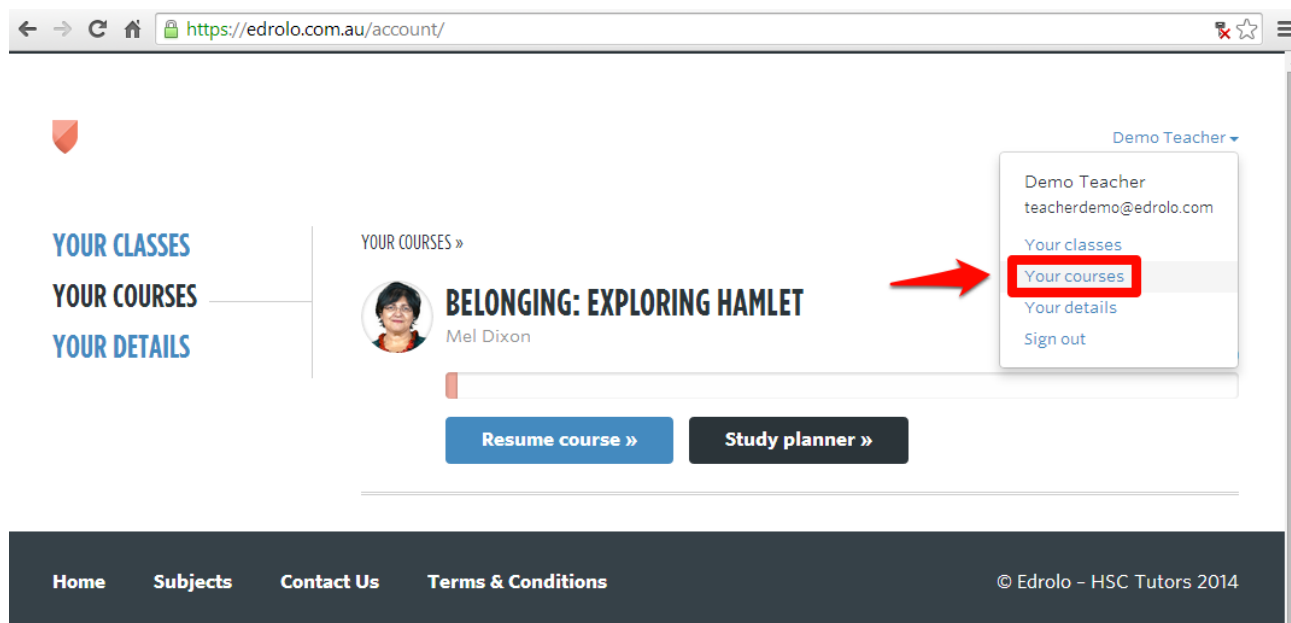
https://edrolo.com.au/account/

Demo Teacher

Demo Teacher
teacherdemo@edrolo.com
Your classes
Your courses
Your details
Sign out

YOUR CLASSES
YOUR COURSES
YOUR DETAILS

YOUR COURSES »

BELONGING: EXPLORING HAMLET
Mel Dixon

Resume course »
Study planner »

Home Subjects Contact Us Terms & Conditions

© Edrolo - HSC Tutors 2014